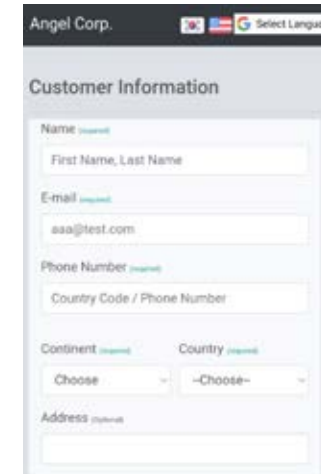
Angel Corp.

Select Langua

Customer Information

Name (required)

First Name, Last Name

E-mail (required)

aaa@test.com

Phone Number (required)

Country Code / Phone Number

Continent (required)

Country (required)

Choose

--Choose--

Address (Optional)